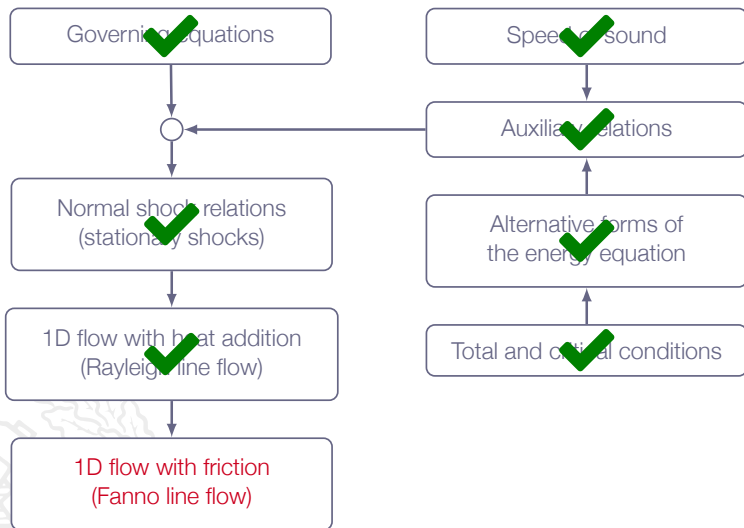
Governi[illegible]quations

Spee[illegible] sound

Auxilia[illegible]elations

Normal shoc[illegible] relations
(statio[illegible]y shocks)

Alternative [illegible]orms of
the energ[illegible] equation

1D flow with h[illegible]at addition
(Rayleig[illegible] line flow)

Total and c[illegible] conditions

1D flow with friction
(Fanno line flow)